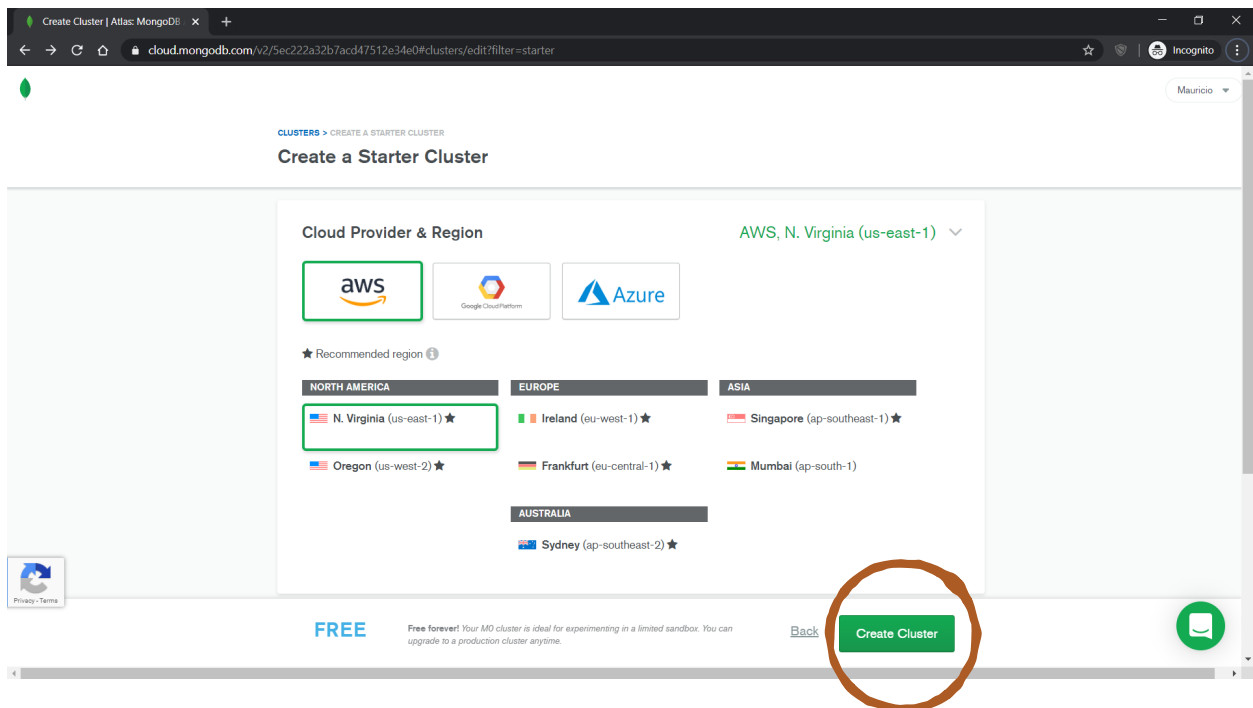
Create Cluster | Atlas: MongoDB

cloud.mongodb.com/v2/5ec222a32b7acd47512e34e0#clusters/edit?filter=starter

Incognito

Mauricio

CLUSTERS > CREATE A STARTER CLUSTER

Create a Starter Cluster

Cloud Provider & Region

AWS, N. Virginia (us-east-1)

aws

Google Cloud Platform

Azure

★ Recommended region

NORTH AMERICA

N. Virginia (us-east-1) ★

Oregon (us-west-2) ★

EUROPE

Ireland (eu-west-1) ★

Frankfurt (eu-central-1) ★

ASIA

Singapore (ap-southeast-1) ★

Mumbai (ap-south-1)

AUSTRALIA

Sydney (ap-southeast-2) ★

Privacy - Terms

FREE

Free forever! Your M0 cluster is ideal for experimenting in a limited sandbox. You can upgrade to a production cluster anytime.

Back

Create Cluster